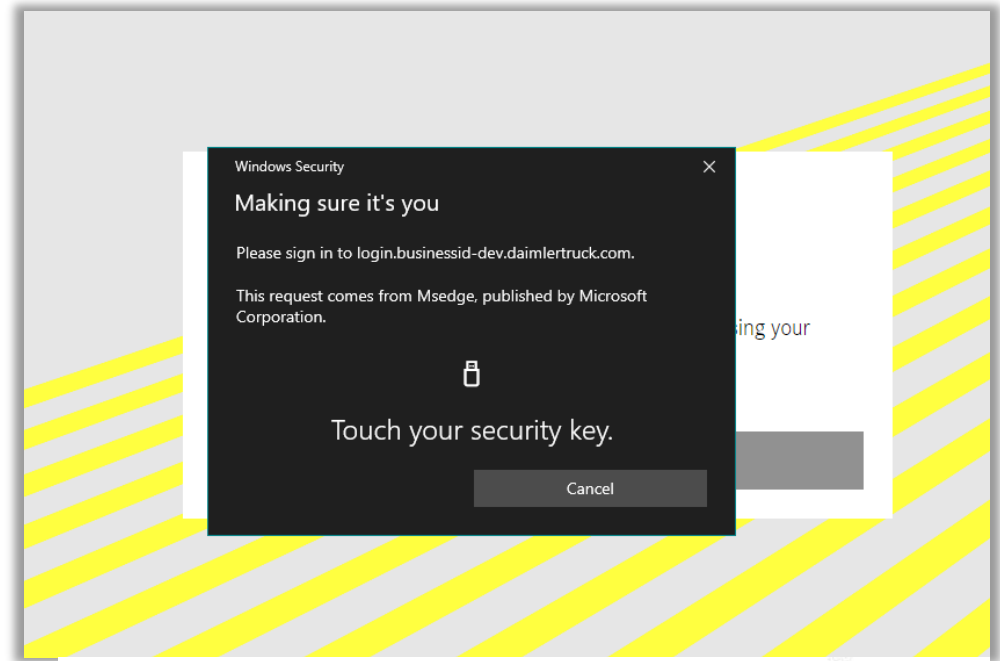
Windows Security

×

Making sure it's you

Please sign in to login.businessid-dev.daimlertruck.com.

This request comes from Msedge, published by Microsoft Corporation.

Touch your security key.

Cancel

sing your